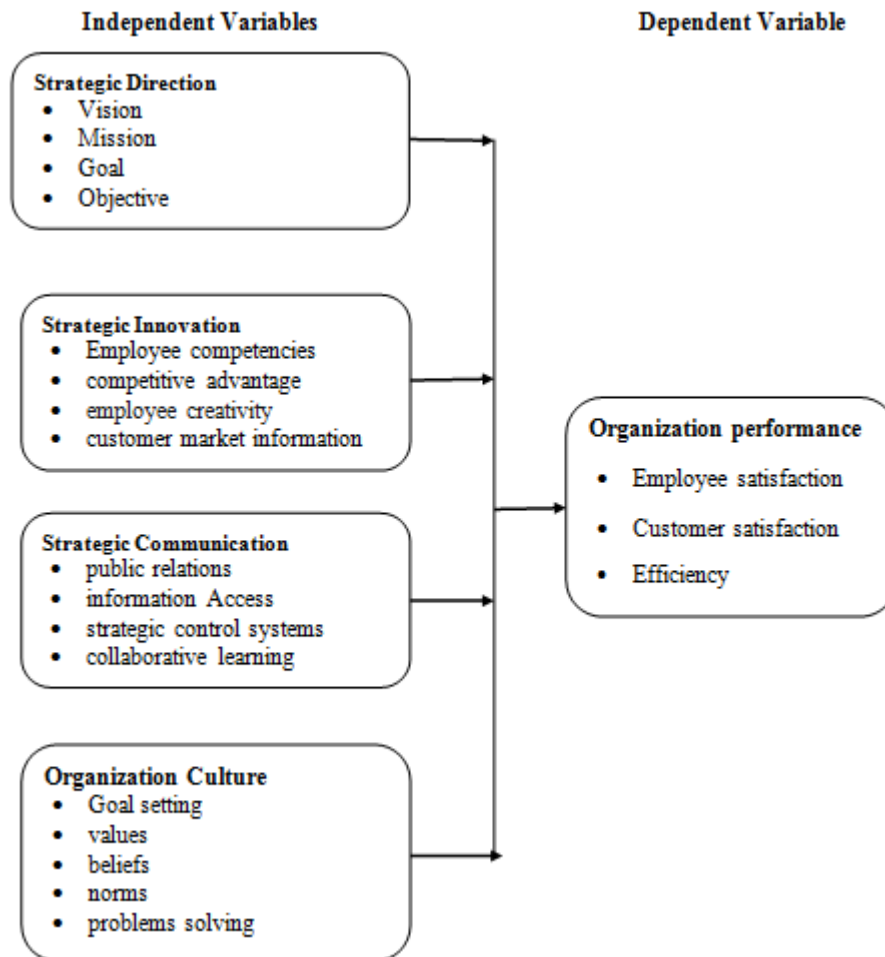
Independent Variables

Dependent Variable

Strategic Direction
- Vision
- Mission
- Goal
- Objective

Strategic Innovation
- Employee competencies
- competitive advantage
- employee creativity
- customer market information

Strategic Communication
- public relations
- information Access
- strategic control systems
- collaborative learning

Organization Culture
- Goal setting
- values
- beliefs
- norms
- problems solving

Organization performance
- Employee satisfaction
- Customer satisfaction
- Efficiency